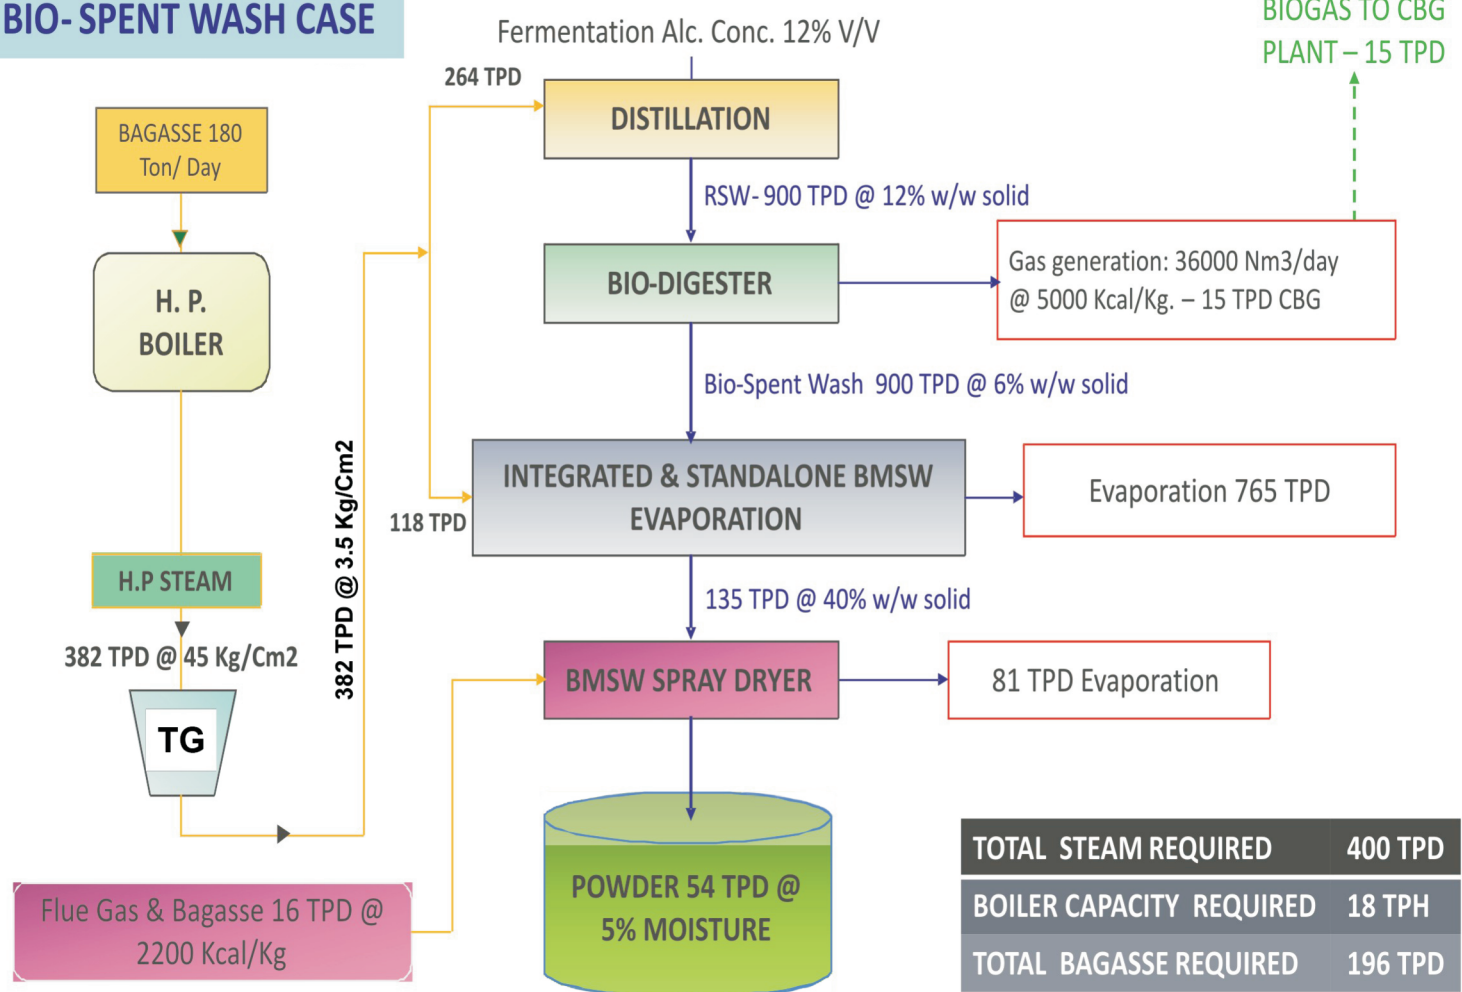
BIO- SPENT WASH CASE

Fermentation Alc. Conc. 12% V/V

BIOGAS TO CBG PLANT – 15 TPD

BAGASSE 180 Ton/ Day

264 TPD

DISTILLATION

RSW- 900 TPD @ 12% w/w solid

H. P. BOILER

BIO-DIGESTER

Gas generation: 36000 Nm3/day @ 5000 Kcal/Kg. – 15 TPD CBG

Bio-Spent Wash 900 TPD @ 6% w/w solid

382 TPD @ 3.5 Kg/Cm2

118 TPD

INTEGRATED & STANDALONE BMSW EVAPORATION

Evaporation 765 TPD

H.P STEAM

135 TPD @ 40% w/w solid

382 TPD @ 45 Kg/Cm2

BMSW SPRAY DRYER

81 TPD Evaporation

TG

POWDER 54 TPD @ 5% MOISTURE

Flue Gas & Bagasse 16 TPD @ 2200 Kcal/Kg

| TOTAL STEAM REQUIRED | 400 TPD |
|---|---|
| BOILER CAPACITY REQUIRED | 18 TPH |
| TOTAL BAGASSE REQUIRED | 196 TPD |